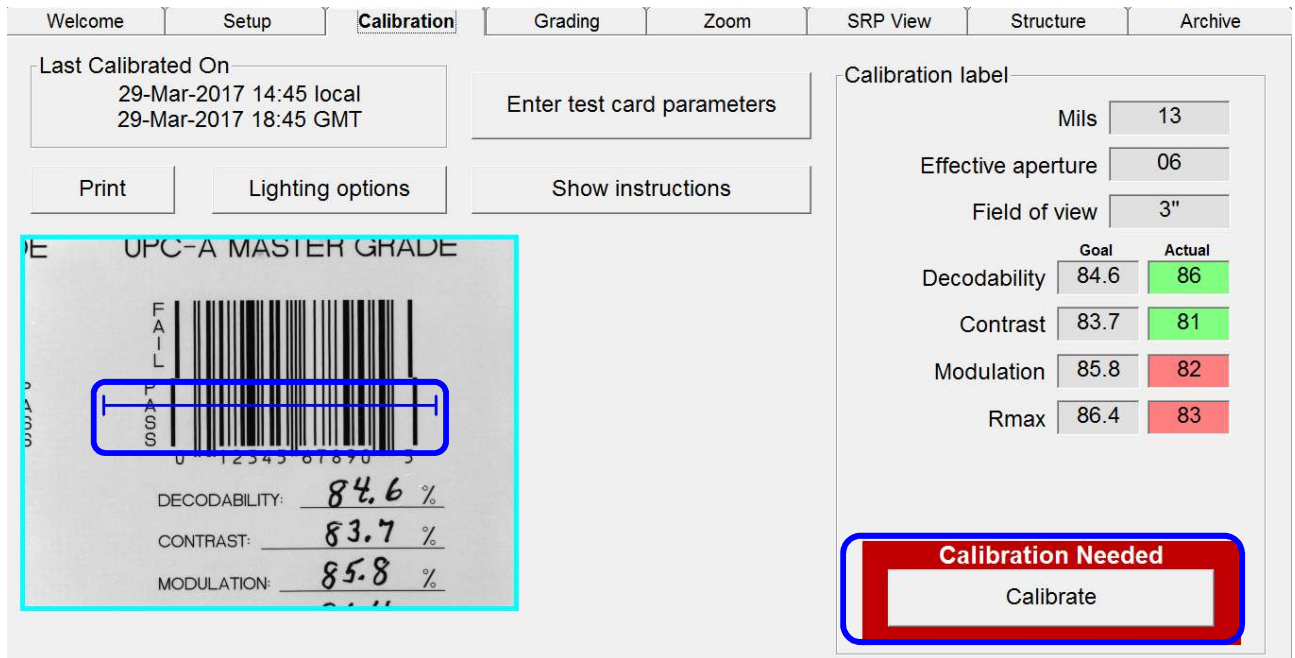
Welcome | Setup | Calibration | Grading | Zoom | SRP View | Structure | Archive

Last Calibrated On
29-Mar-2017 14:45 local
29-Mar-2017 18:45 GMT

Enter test card parameters

Print

Lighting options

Show instructions

DE UPC-A MASTER GRADE

FAIL
PASS

0 12345 67890 5

DECODABILITY: 84.6 %
CONTRAST: 83.7 %
MODULATION: 85.8 %

Calibration label

Mils 13
Effective aperture 06
Field of view 3"

| | Goal | Actual |
|---|---|---|
| Decodability | 84.6 | 86 |
| Contrast | 83.7 | 81 |
| Modulation | 85.8 | 82 |
| Rmax | 86.4 | 83 |

Calibration Needed

Calibrate